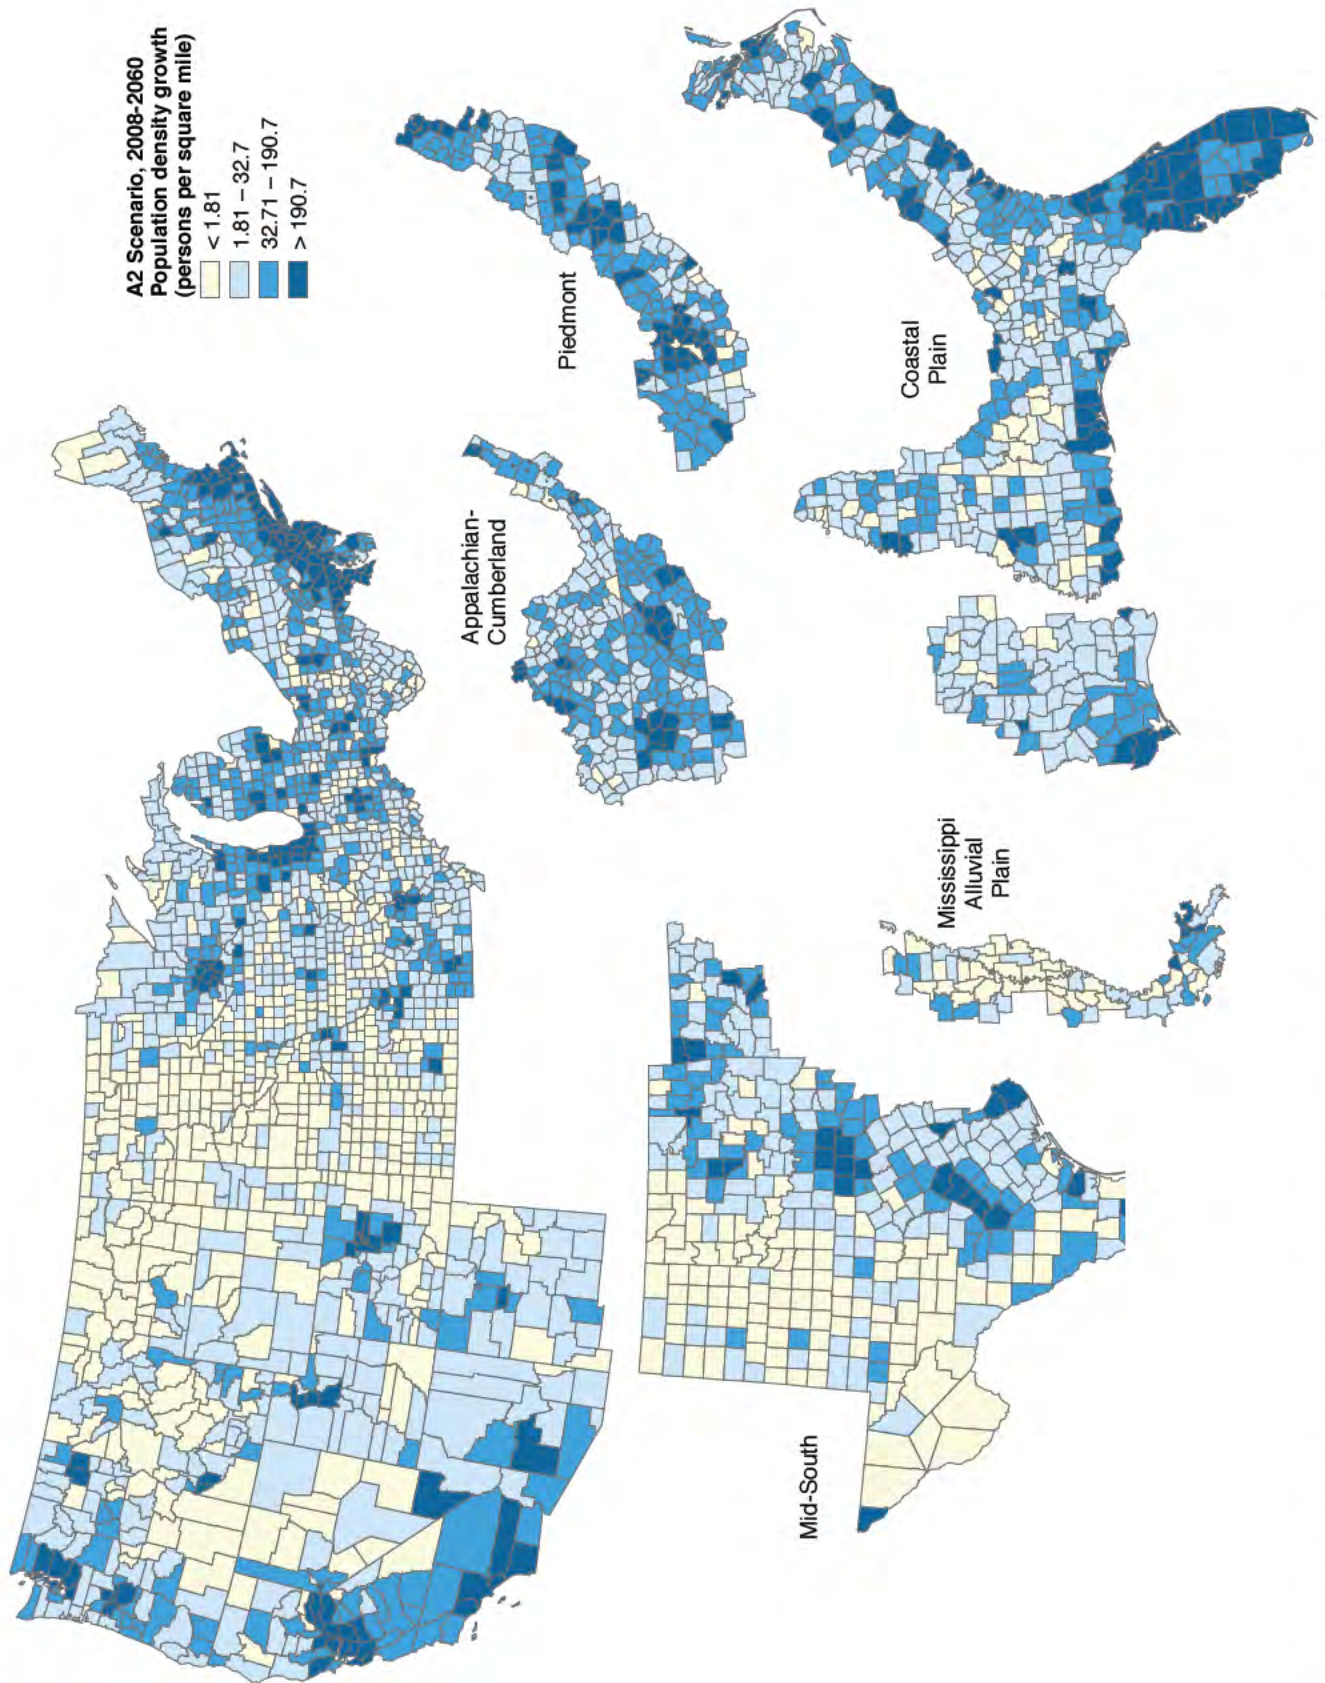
A2 Scenario, 2008-2060
Population density growth
(persons per square mile)

< 1.81
1.81 – 32.7
32.71 – 190.7
> 190.7

Piedmont

Coastal Plain

Appalachian-Cumberland

Mississippi Alluvial Plain

Mid-South